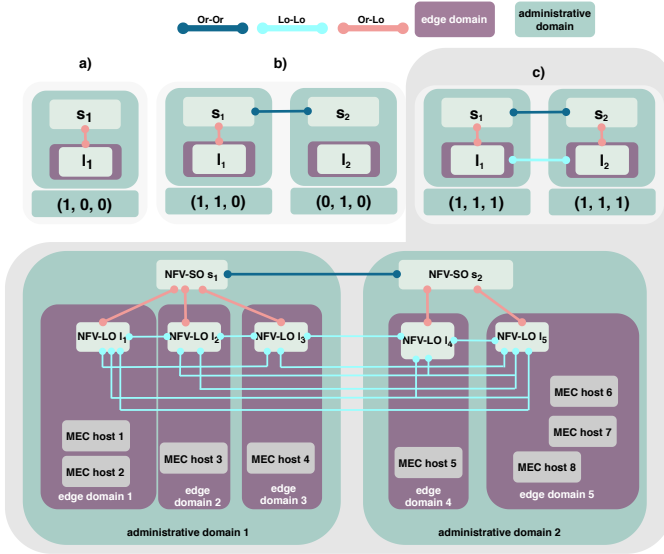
Or-Or
Lo-Lo
Or-Lo
edge domain
administrative domain

a)
$s_1$
$l_1$
(1, 0, 0)

b)
$s_1$
$s_2$
$l_1$
$l_2$
(1, 1, 0)
(0, 1, 0)

c)
$s_1$
$s_2$
$l_1$
$l_2$
(1, 1, 1)
(1, 1, 1)

NFV-SO $s_1$
NFV-SO $s_2$
NFV-LO $l_1$
NFV-LO $l_2$
NFV-LO $l_3$
NFV-LO $l_4$
NFV-LO $l_5$
MEC host 1
MEC host 2
MEC host 3
MEC host 4
MEC host 5
MEC host 6
MEC host 7
MEC host 8
edge domain 1
edge domain 2
edge domain 3
edge domain 4
edge domain 5
administrative domain 1
administrative domain 2